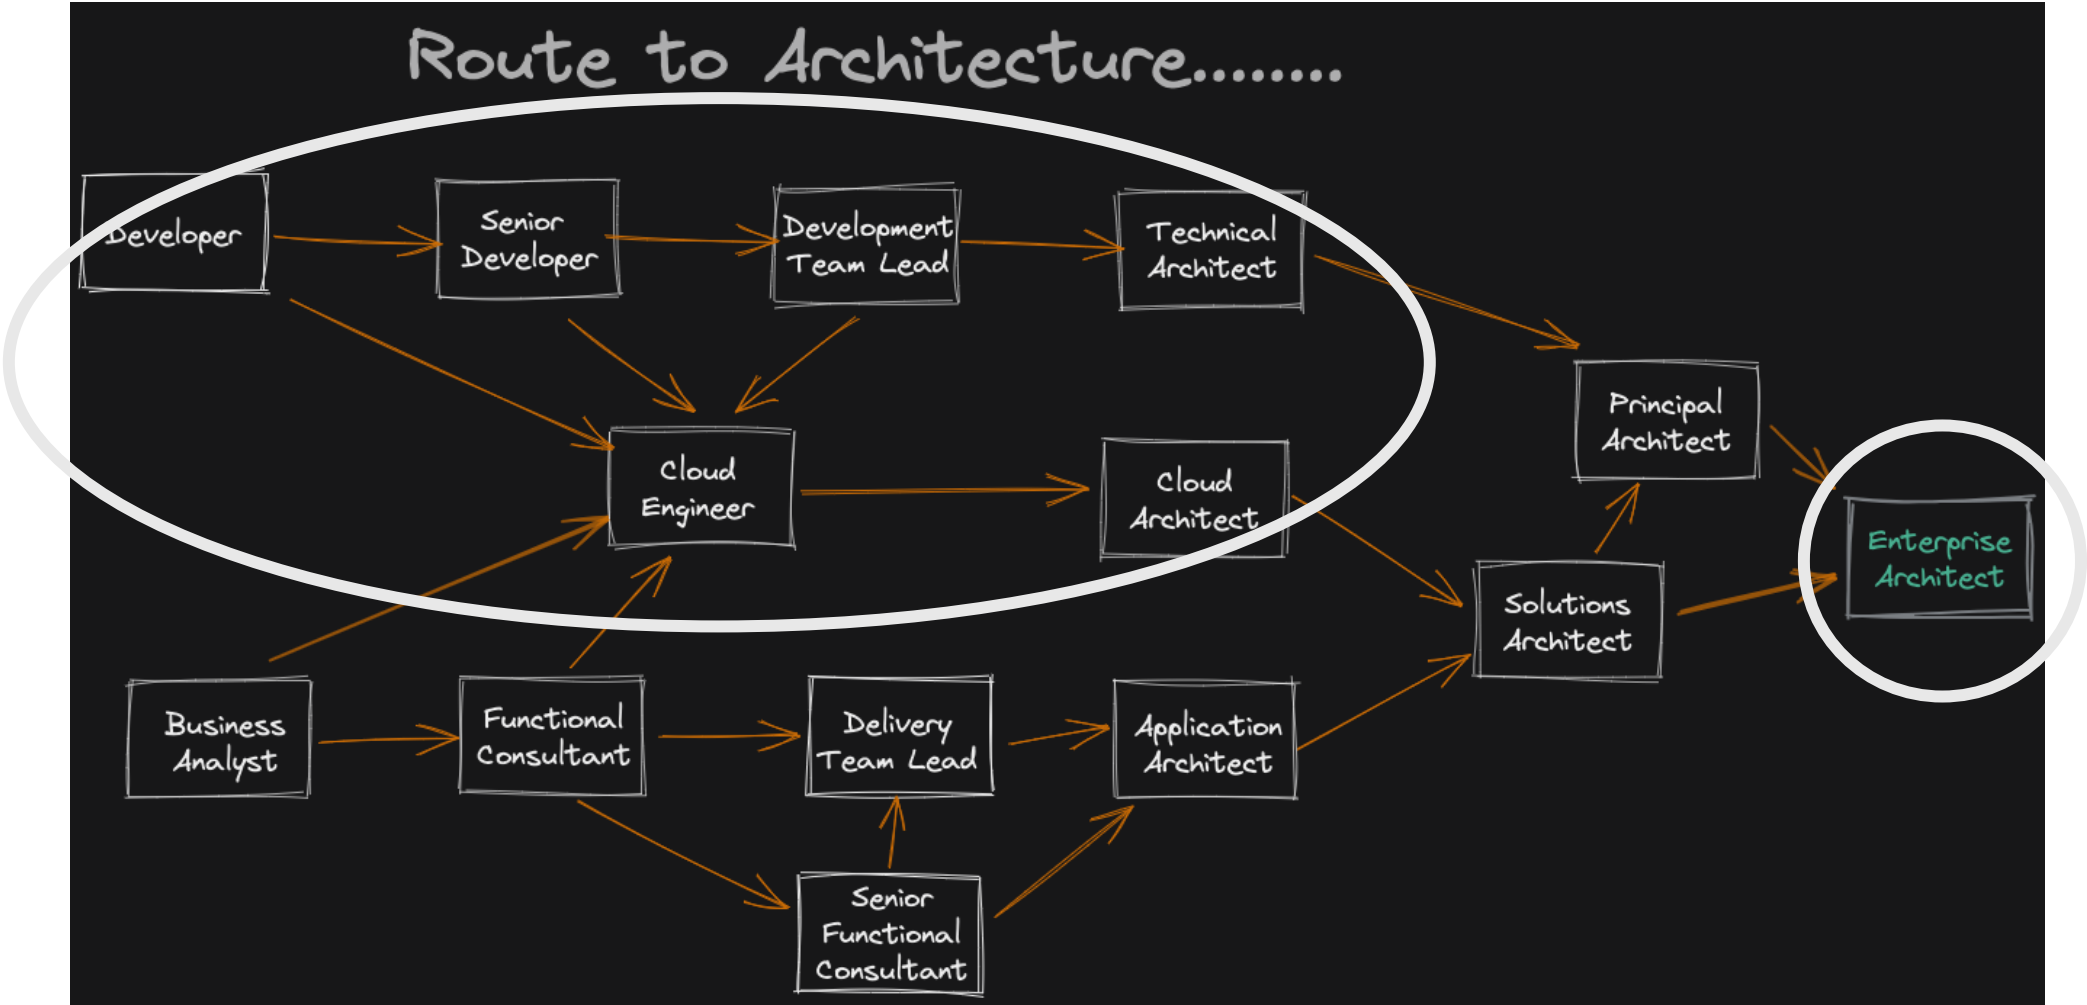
Route to Architecture........

Developer

Senior Developer

Development Team Lead

Technical Architect

Cloud Engineer

Cloud Architect

Principal Architect

Enterprise Architect

Solutions Architect

Business Analyst

Functional Consultant

Delivery Team Lead

Application Architect

Senior Functional Consultant